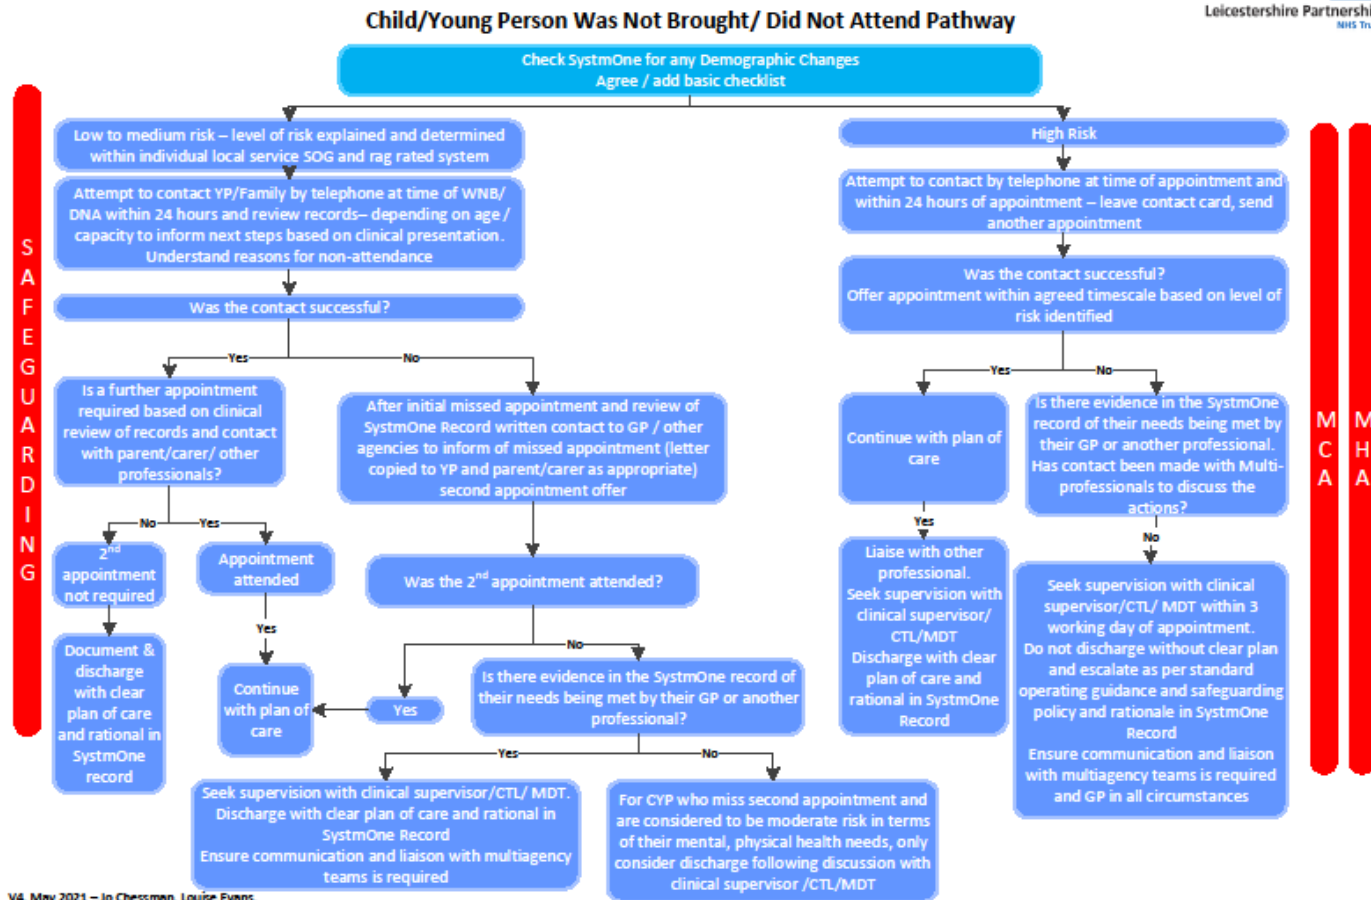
Child/Young Person Was Not Brought/ Did Not Attend Pathway

Leicestershire Partnershi
NHS Tr

Check SystmOne for any Demographic Changes
Agree / add basic checklist

SAFEGUARDING

Low to medium risk – level of risk explained and determined within individual local service SOG and rag rated system

Attempt to contact YP/Family by telephone at time of WNB/ DNA within 24 hours and review records– depending on age / capacity to inform next steps based on clinical presentation. Understand reasons for non-attendance

Was the contact successful?

Yes

No

Is a further appointment required based on clinical review of records and contact with parent/carer/ other professionals?

No

Yes

$2^{nd}$ appointment not required

Appointment attended

Document & discharge with clear plan of care and rational in SystmOne record

Yes

Continue with plan of care

After initial missed appointment and review of SystmOne Record written contact to GP / other agencies to inform of missed appointment (letter copied to YP and parent/carer as appropriate) second appointment offer

Was the $2^{nd}$ appointment attended?

No

Yes

Is there evidence in the SystmOne record of their needs being met by their GP or another professional?

Yes

No

Seek supervision with clinical supervisor/CTL/ MDT. Discharge with clear plan of care and rational in SystmOne Record
Ensure communication and liaison with multiagency teams is required

For CYP who miss second appointment and are considered to be moderate risk in terms of their mental, physical health needs, only consider discharge following discussion with clinical supervisor /CTL/MDT

High Risk

Attempt to contact by telephone at time of appointment and within 24 hours of appointment – leave contact card, send another appointment

Was the contact successful?
Offer appointment within agreed timescale based on level of risk identified

Yes

No

Continue with plan of care

Is there evidence in the SystmOne record of their needs being met by their GP or another professional. Has contact been made with Multi-professionals to discuss the actions?

Yes

Liaise with other professional.
Seek supervision with clinical supervisor/ CTL/MDT
Discharge with clear plan of care and rational in SystmOne Record

No

Seek supervision with clinical supervisor/CTL/ MDT within 3 working day of appointment.
Do not discharge without clear plan and escalate as per standard operating guidance and safeguarding policy and rationale in SystmOne Record
Ensure communication and liaison with multiagency teams is required and GP in all circumstances

MCA

MHA

V4 May 2021 – Jo Chessman, Louise Evans